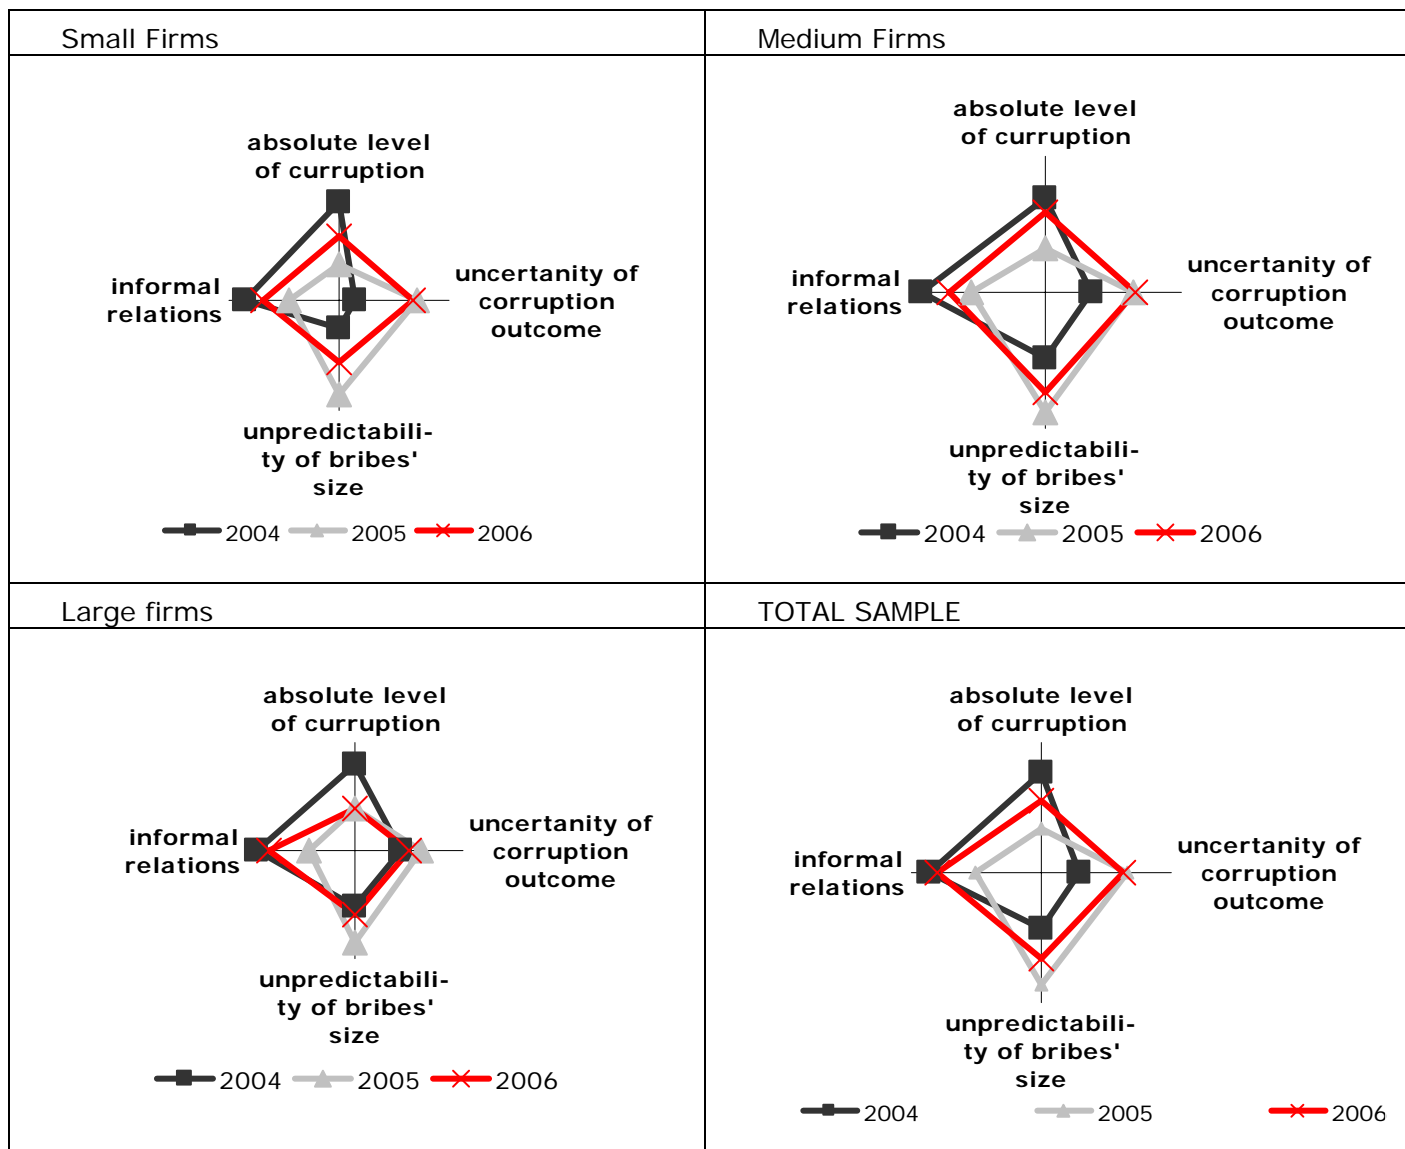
| Small Firms | Medium Firms |
|---|---|
| absolute level of curruption<br>informal relations<br>uncertanity of corruption outcome<br>unpredictability of bribes' size<br>2004 2005 2006 | absolute level of curruption<br>informal relations<br>uncertanity of corruption outcome<br>unpredictability of bribes' size<br>2004 2005 2006 |
| Large firms | TOTAL SAMPLE |
| absolute level of curruption<br>informal relations<br>uncertanity of corruption outcome<br>unpredictability of bribes' size<br>2004 2005 2006 | absolute level of curruption<br>informal relations<br>uncertanity of corruption outcome<br>unpredictability of bribes' size<br>2004 2005 2006 |